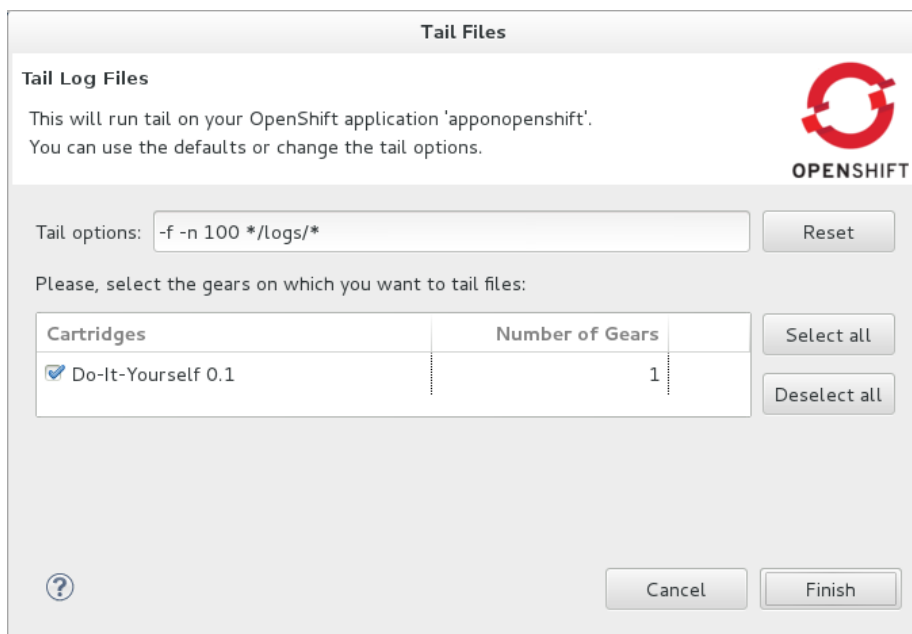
Tail Files

Tail Log Files

This will run tail on your OpenShift application 'apponopenshift'.
You can use the defaults or change the tail options.

OPENSHIFT

Tail options: -f -n 100 */logs/*

Reset

Please, select the gears on which you want to tail files:

| Cartridges | Number of Gears |
|---|---|
| Do-It-Yourself 0.1 | 1 |

Select all

Deselect all

?

Cancel

Finish